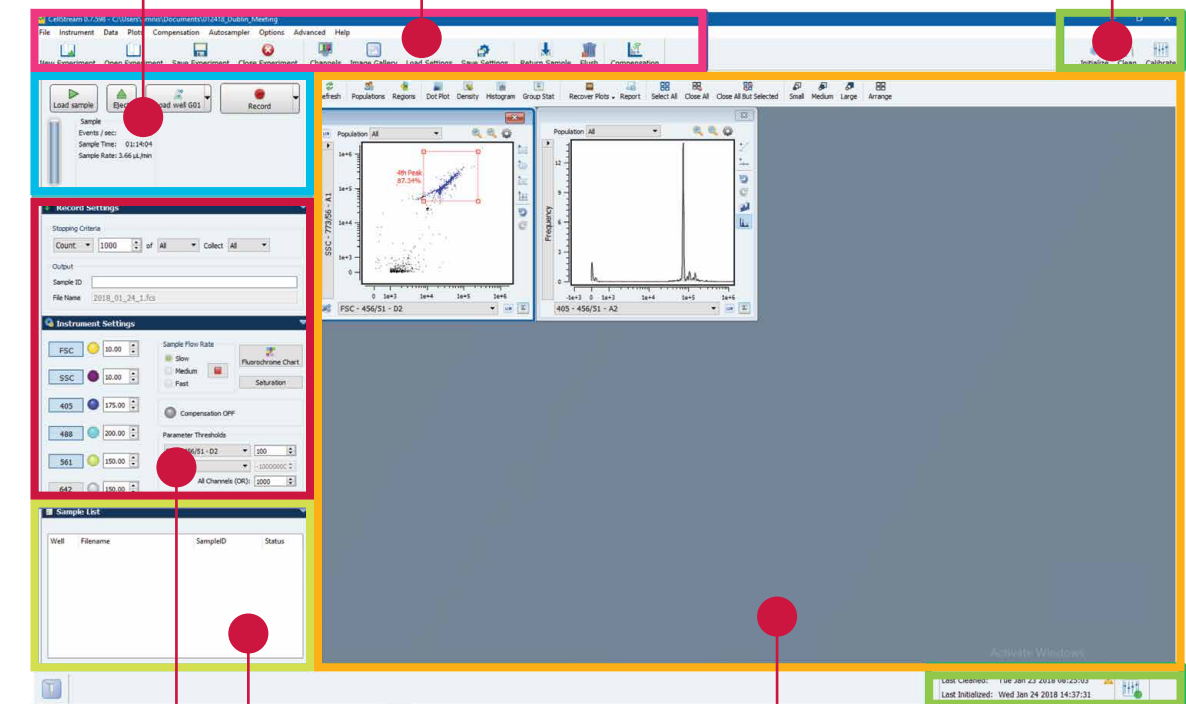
CellStream 0.7.598 - C:\Users\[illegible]\Documents\012418_Dublin_Meeting

File Instrument Data Plots Compensation Autosampler Options Advanced Help

New Experiment Open Experiment Save Experiment Close Experiment Channels Image Gallery Load Settings Save Settings Return Sample Flush Compensation

Initialize Clean Calibrate

Load sample Eject Load well G01 Record

Sample
Events / sec:
Sample Time: 01:14:04
Sample Rate: 3.66 µL/min

Refresh Populations Regions Dot Plot Density Histogram Group Stat Recover Plots Report Select All Close All Close All But Selected Small Medium Large Arrange

Population All

4th Peak
87.34%

SSC - 773/56 - A1

FSC - 456/51 - D2

Population All

Frequency

405 - 456/51 - A2

Record Settings

Stopping Criteria
Count 1000 of All Collect All

Output
Sample ID
File Name 2018_01_24_1.fcs

Instrument Settings

FSC 10.00
SSC 10.00
405 175.00
488 200.00
561 150.00
642 150.00

Sample Flow Rate
Slow
Medium
Fast

Fluorochrome Chart
Saturation

Compensation OFF

Parameter Thresholds
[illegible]456/51 - D2 100
-1000000
All Channels (OR): 1000

Sample List

Well Filename SampleID Status

Activate Windows

Last Cleaned: Tue Jan 23 2018 08:25:03
Last Initialized: Wed Jan 24 2018 14:37:31